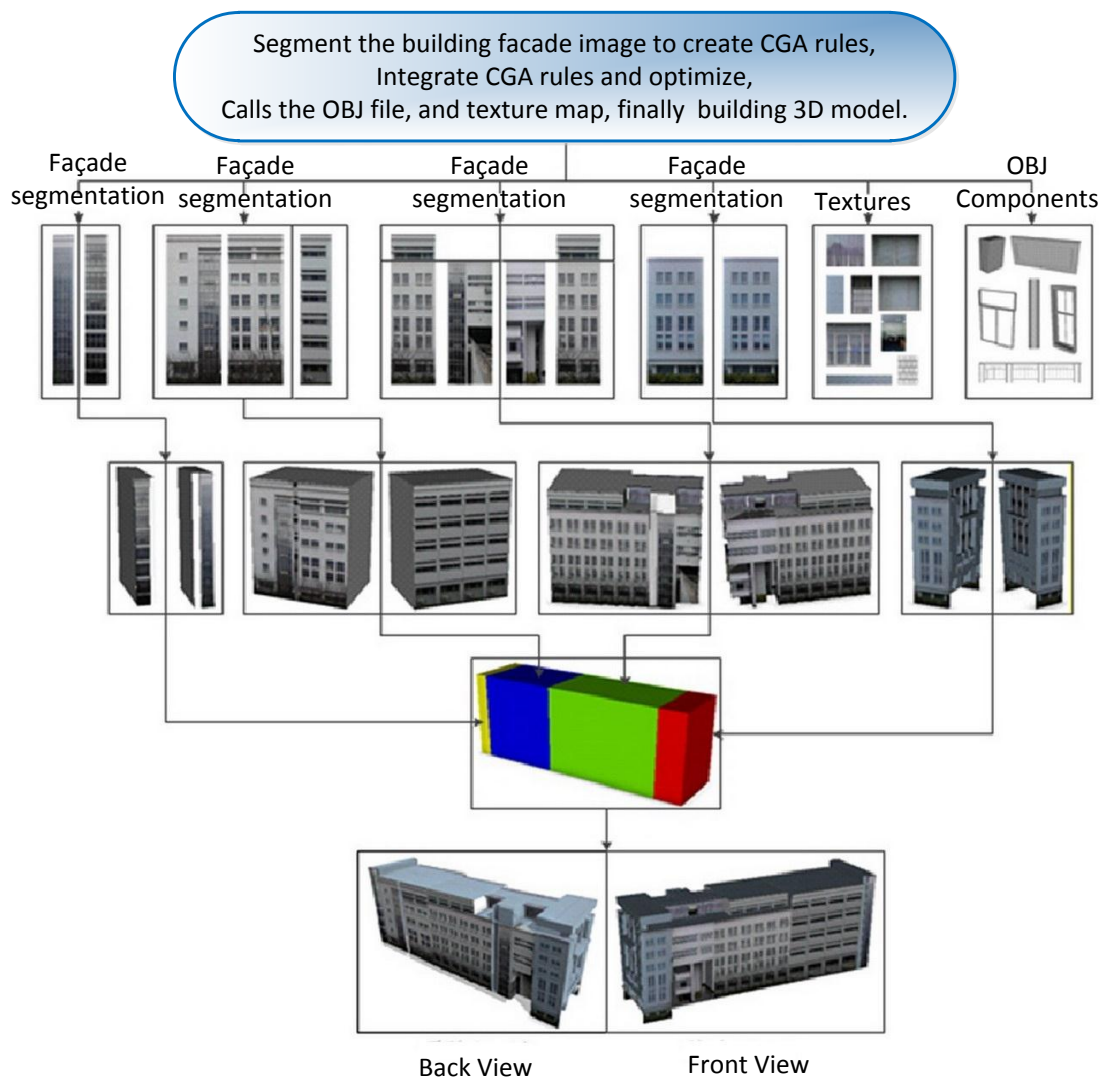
Segment the building facade image to create CGA rules,
Integrate CGA rules and optimize,
Calls the OBJ file, and texture map, finally building 3D model.

Façade segmentation

Façade segmentation

Façade segmentation

Façade segmentation

Textures

OBJ Components

Back View

Front View